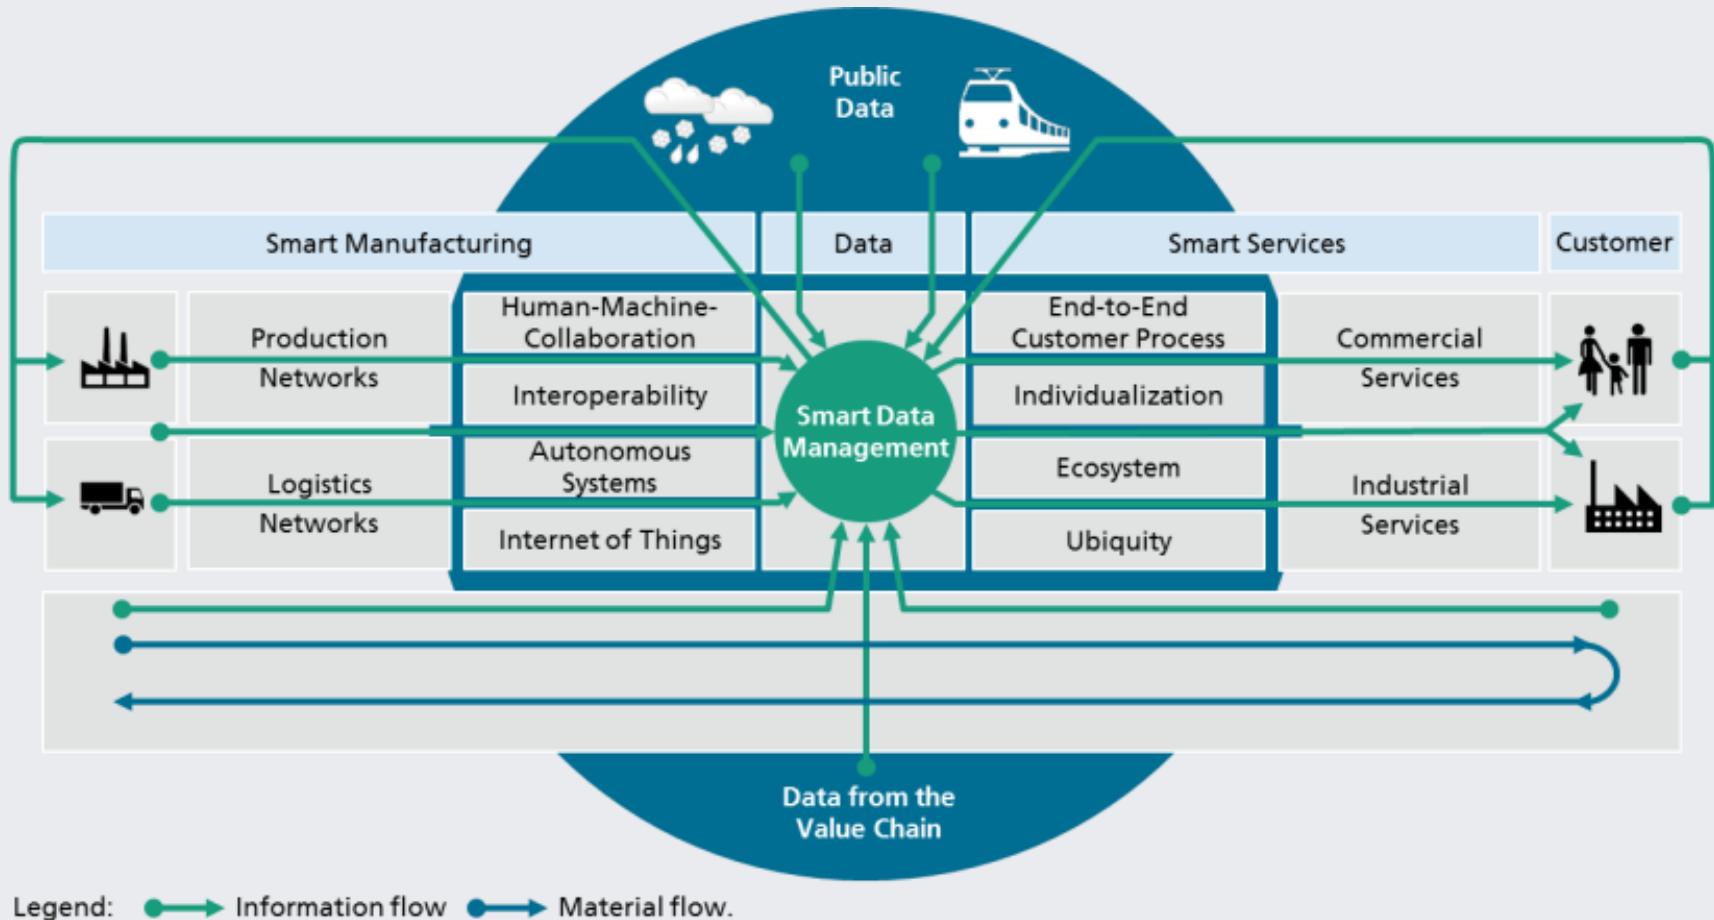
Public Data

Smart Manufacturing

Data

Smart Services

Customer

Production Networks

Human-Machine-Collaboration

Interoperability

Autonomous Systems

Internet of Things

Smart Data Management

End-to-End Customer Process

Individualization

Ecosystem

Ubiquity

Commercial Services

Logistics Networks

Industrial Services

Data from the Value Chain

Legend: Information flow Material flow.